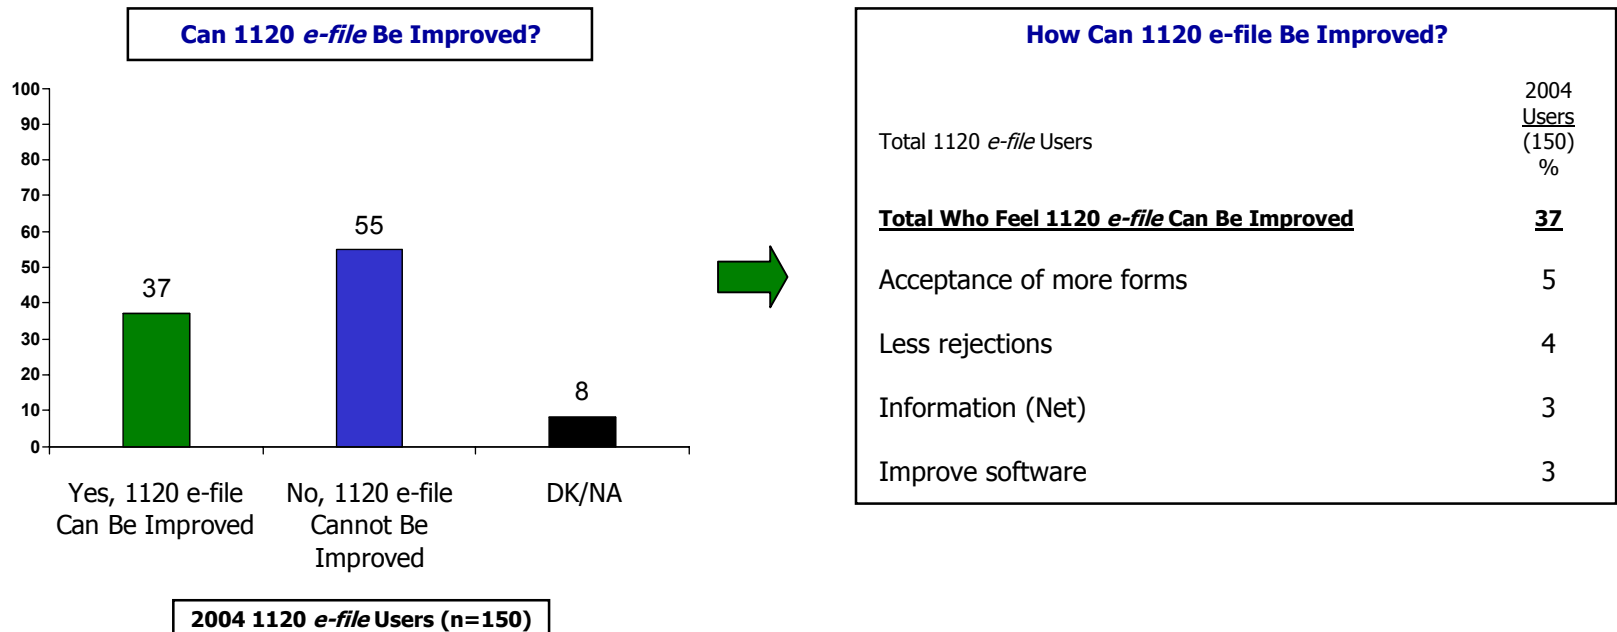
Can 1120 e-file Be Improved?

100
90
80
70
60
50
40
30
20
10
0

37
55
8

Yes, 1120 e-file Can Be Improved
No, 1120 e-file Cannot Be Improved
DK/NA

2004 1120 e-file Users (n=150)

How Can 1120 e-file Be Improved?

| | 2004 Users (150) % |
|---|---|
| Total 1120 e-file Users | |
| Total Who Feel 1120 e-file Can Be Improved | 37 |
| Acceptance of more forms | 5 |
| Less rejections | 4 |
| Information (Net) | 3 |
| Improve software | 3 |